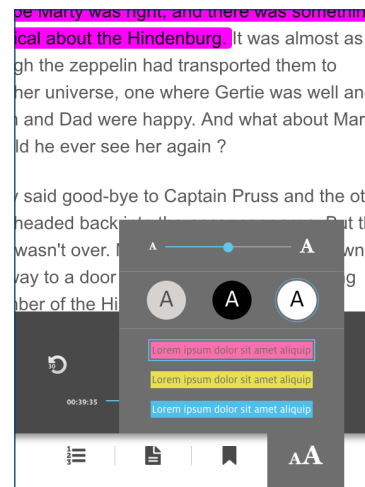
be Marty was right, and there was somethin
ical about the Hindenburg. It was almost as
gh the zeppelin had transported them to
her universe, one where Gertie was well an
n and Dad were happy. And what about Mar
ld he ever see her again ?

y said good-bye to Captain Pruss and the ot
headed back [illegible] But th
wasn't over. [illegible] wn
vay to a door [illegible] g
nber of the Hi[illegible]

A A

A A A

Lorem ipsum dolor sit amet aliquip

Lorem ipsum dolor sit amet aliquip

Lorem ipsum dolor sit amet aliquip

30

00:39:35

AA